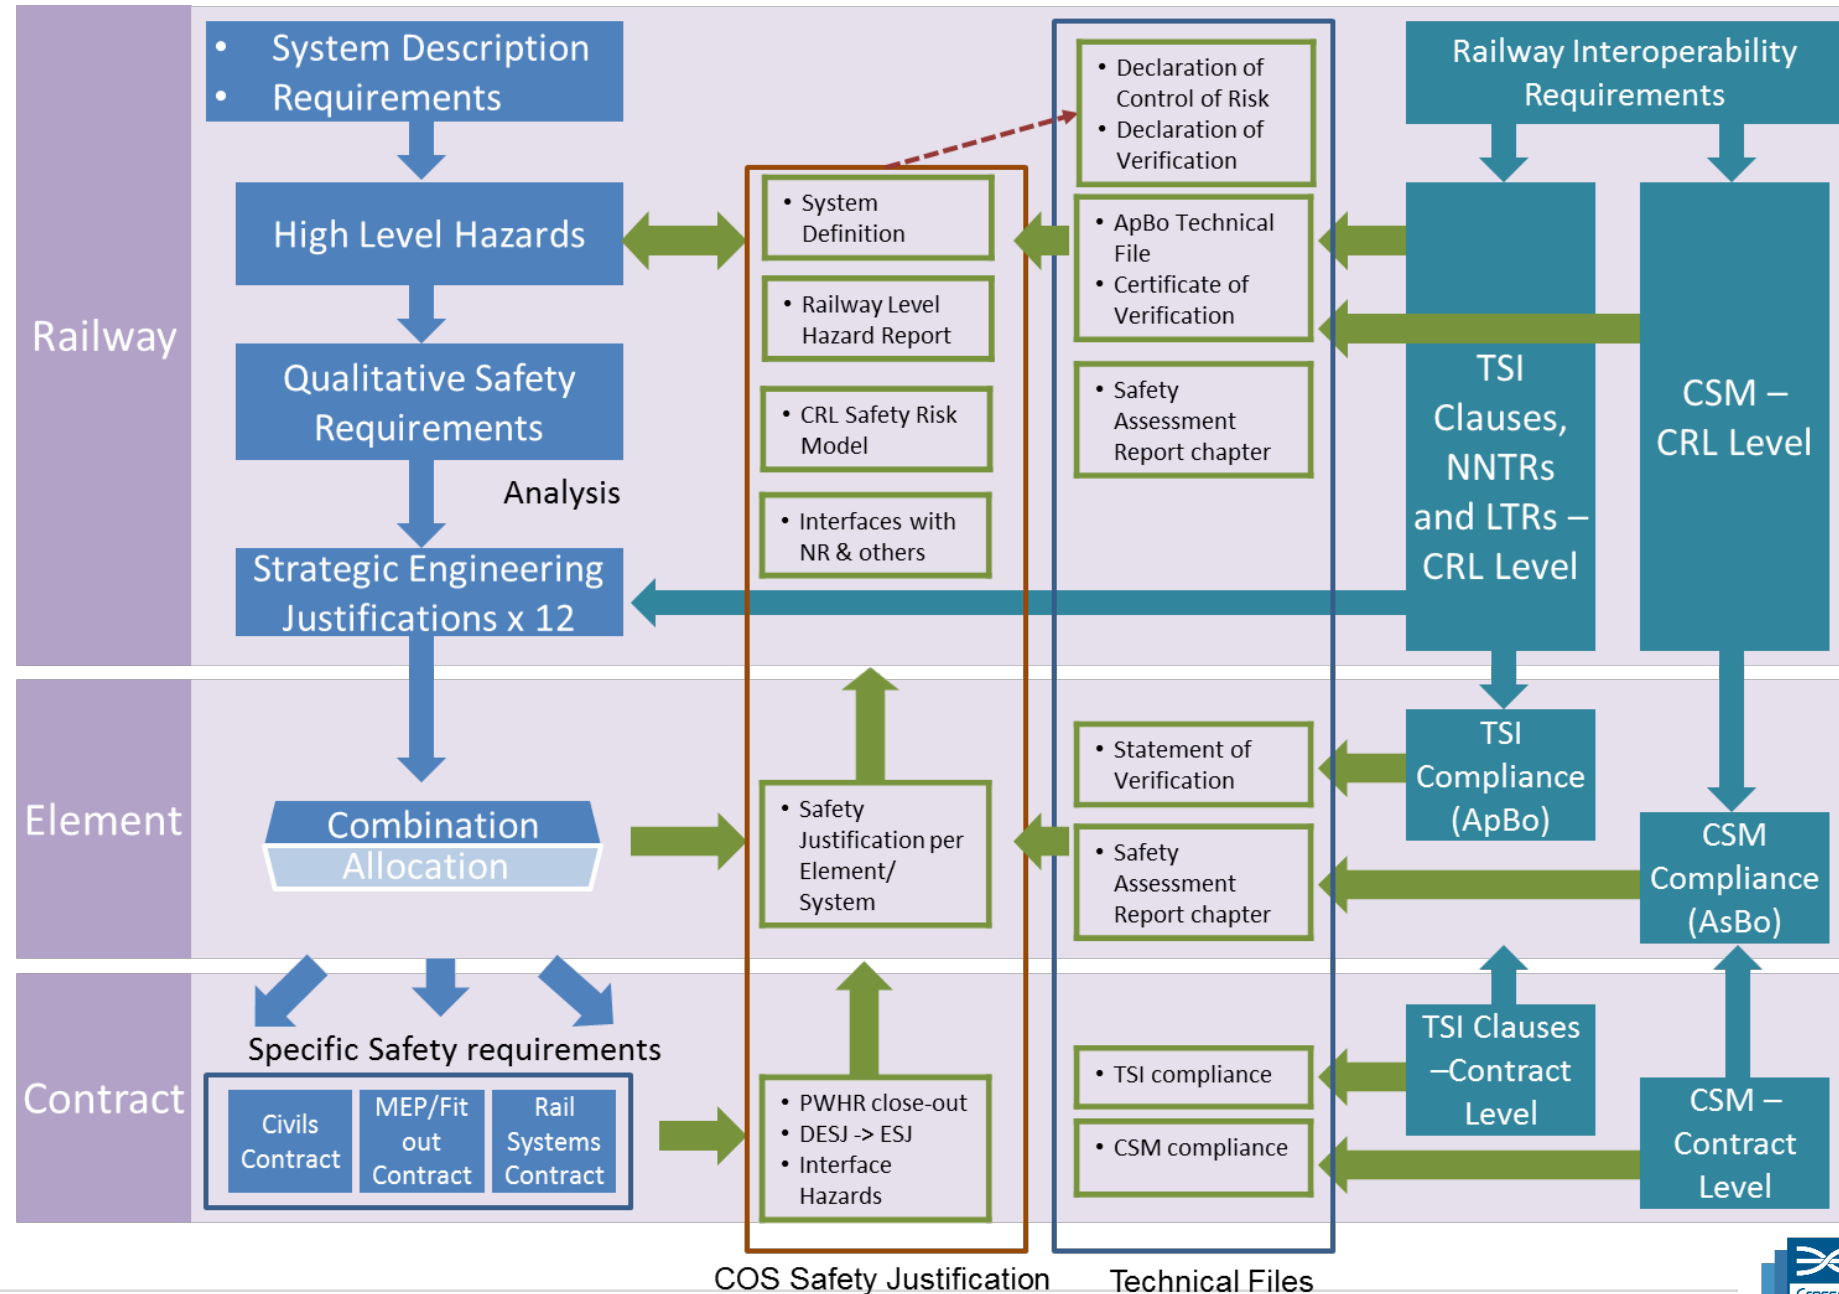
Railway

- System Description
- Requirements

High Level Hazards

Qualitative Safety Requirements

Analysis

Strategic Engineering Justifications x 12

Element

Combination

Allocation

Contract

Specific Safety requirements

Civils Contract

MEP/Fit out Contract

Rail Systems Contract

- System Definition

- Railway Level Hazard Report

- CRL Safety Risk Model

- Interfaces with NR & others

- Safety Justification per Element/ System

- PWHR close-out
- DESJ -> ESJ
- Interface Hazards

COS Safety Justification

- Declaration of Control of Risk
- Declaration of Verification

- ApBo Technical File
- Certificate of Verification

- Safety Assessment Report chapter

- Statement of Verification

- Safety Assessment Report chapter

- TSI compliance

- CSM compliance

Technical Files

Railway Interoperability Requirements

TSI Clauses, NNTRs and LTRs – CRL Level

CSM – CRL Level

TSI Compliance (ApBo)

CSM Compliance (AsBo)

TSI Clauses –Contract Level

CSM – Contract Level